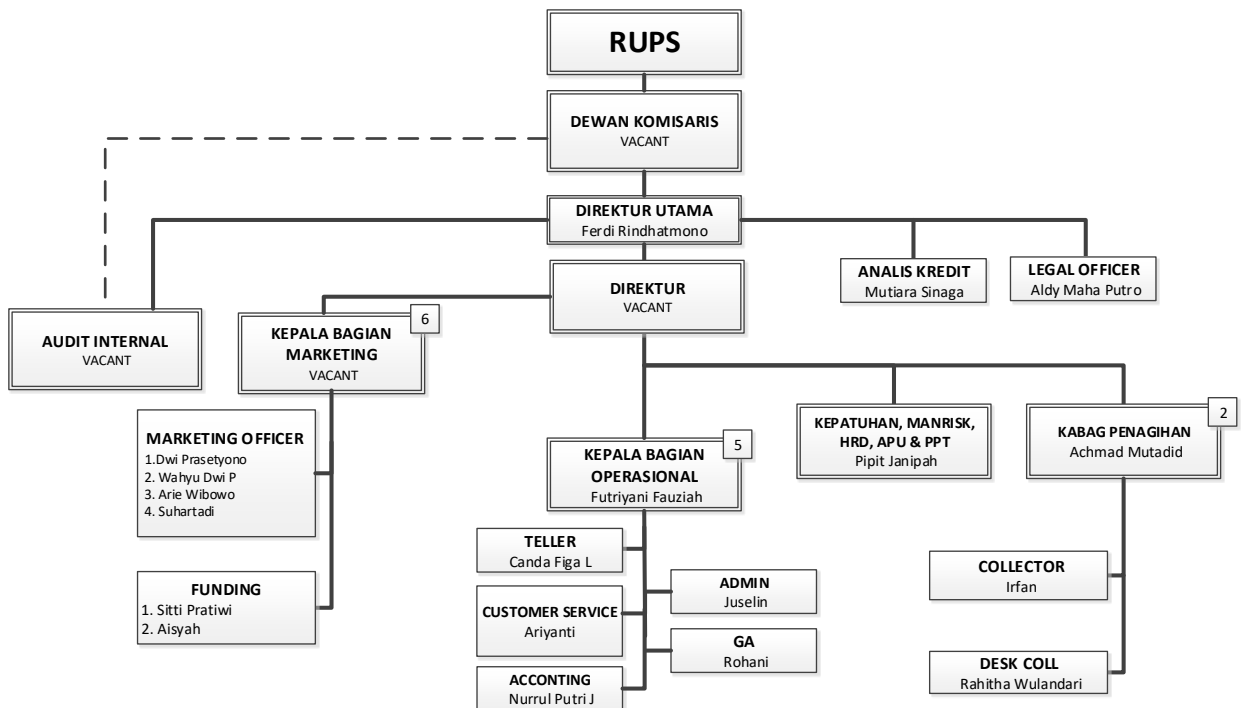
RUPS

DEWAN KOMISARIS
VACANT

DIREKTUR UTAMA
Ferdi Rindhatmono

ANALIS KREDIT
Mutiara Sinaga

LEGAL OFFICER
Aldy Maha Putro

DIREKTUR
VACANT

AUDIT INTERNAL
VACANT

KEPALA BAGIAN MARKETING
VACANT
6

MARKETING OFFICER
1.Dwi Prasetyono
2. Wahyu Dwi P
3. Arie Wibowo
4. Suhartadi

FUNDING
1. Sitti Pratiwi
2. Aisyah

KEPALA BAGIAN OPERASIONAL
Futriyani Fauziah
5

KEPATUHAN, MANRISK, HRD, APU & PPT
Pipit Janipah

KABAG PENAGIHAN
Achmad Mutadid
2

TELLER
Canda Figa L

ADMIN
Juselin

CUSTOMER SERVICE
Ariyanti

GA
Rohani

ACCONTING
Nurrul Putri J

COLLECTOR
Irfan

DESK COLL
Rahitha Wulandari